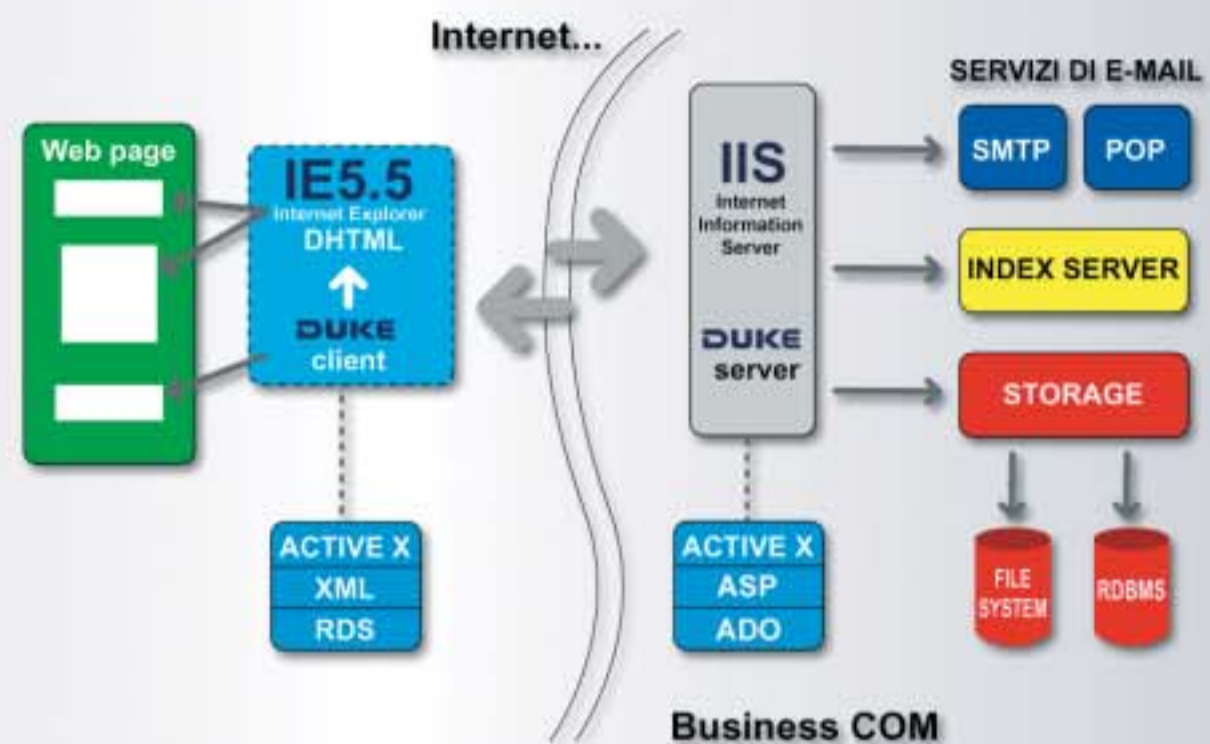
Internet...

Web page

IE5.5
Internet Explorer
DHTML
DUKE
client

ACTIVE X
XML
RDS

IIS
Internet Information Server
DUKE
server

ACTIVE X
ASP
ADO

SERVIZI DI E-MAIL
SMTP
POP
INDEX SERVER
STORAGE
FILE SYSTEM
RDBMS

Business COM